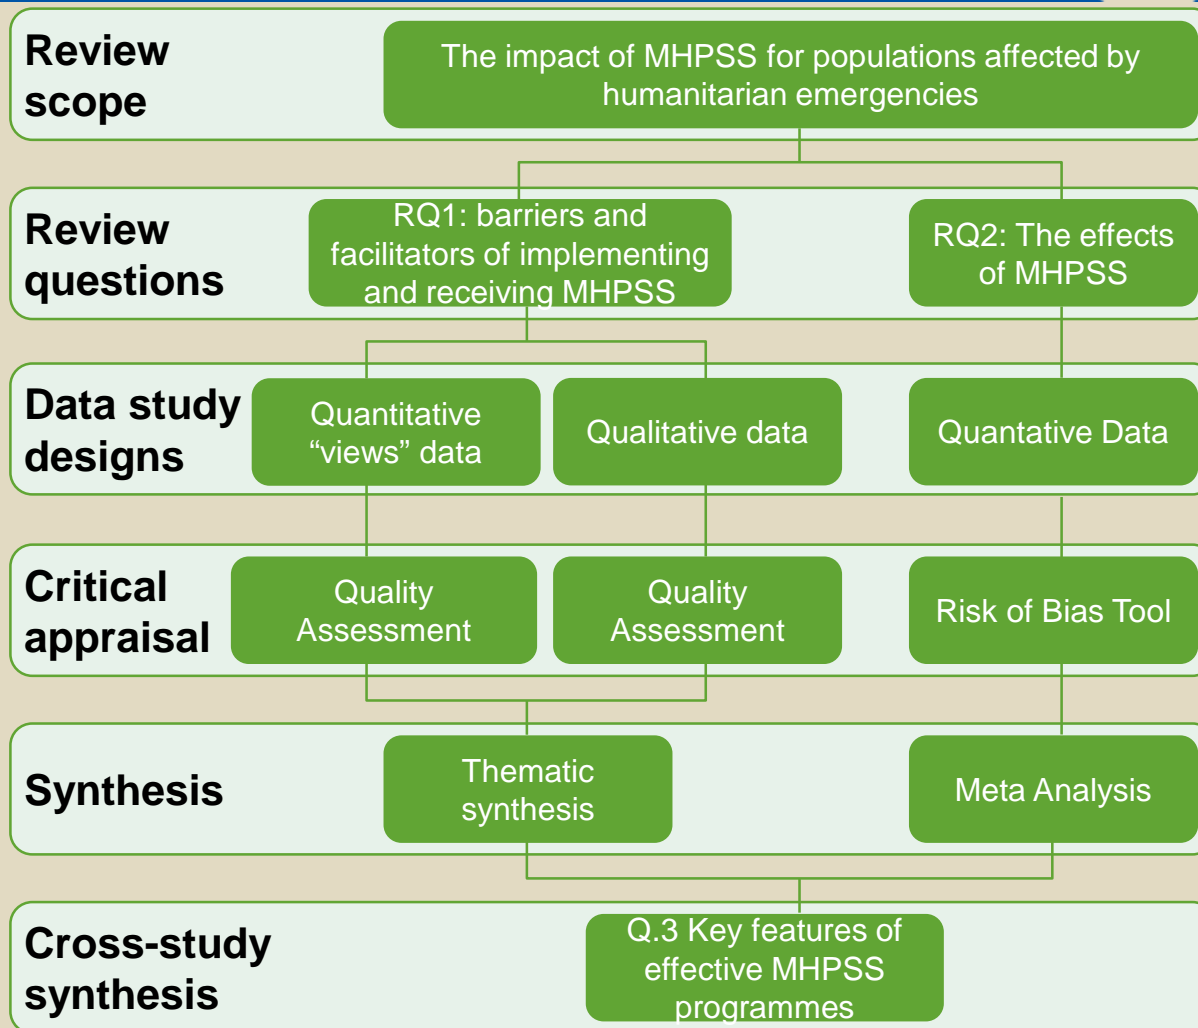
Review scope

The impact of MHPSS for populations affected by humanitarian emergencies

Review questions

RQ1: barriers and facilitators of implementing and receiving MHPSS

RQ2: The effects of MHPSS

Data study designs

Quantitative “views” data

Qualitative data

Quantative Data

Critical appraisal

Quality Assessment

Quality Assessment

Risk of Bias Tool

Synthesis

Thematic synthesis

Meta Analysis

Cross-study synthesis

Q.3 Key features of effective MHPSS programmes